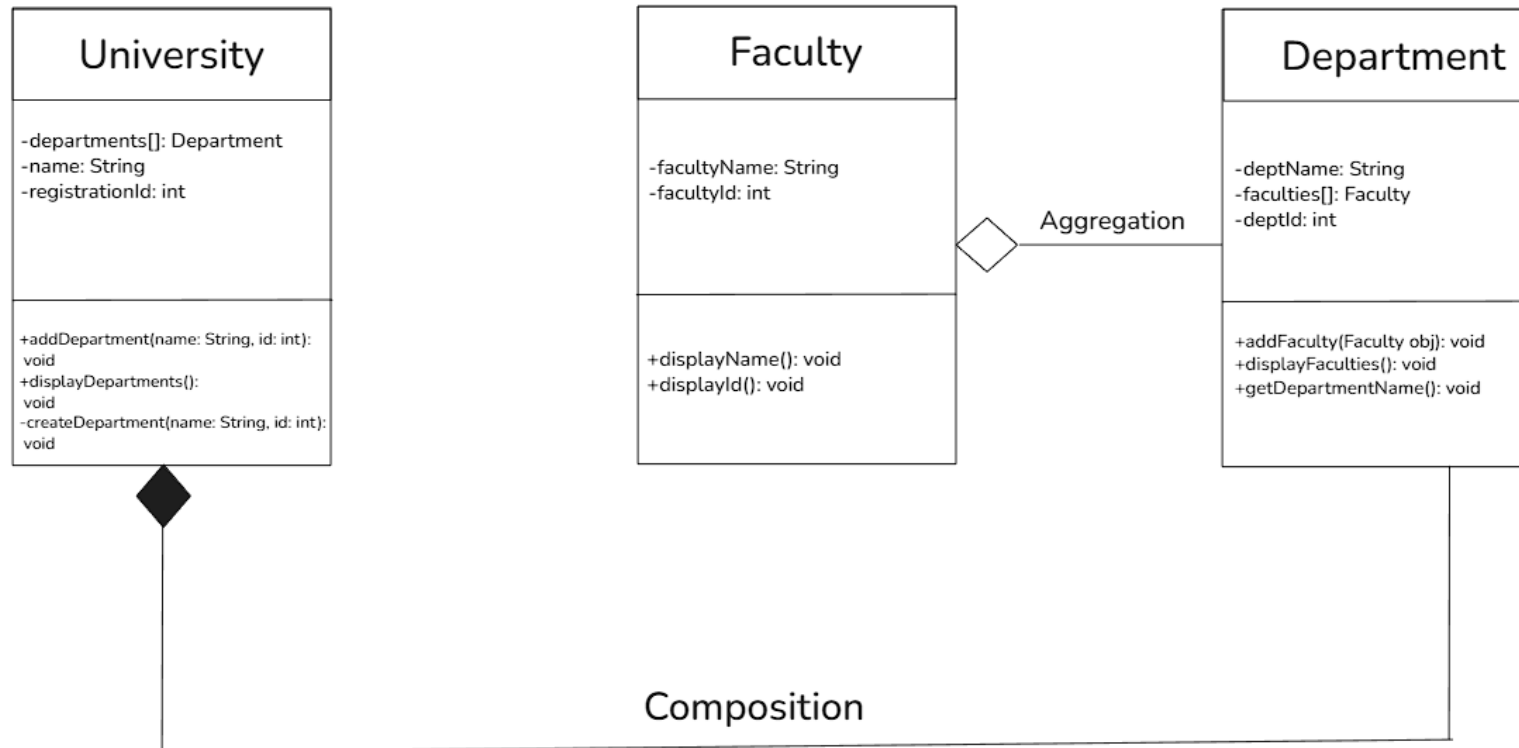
University

-departments[]: Department
-name: String
-registrationId: int

+addDepartment(name: String, id: int): void
+displayDepartments(): void
-createDepartment(name: String, id: int): void

Faculty

-facultyName: String
-facultyId: int

+displayName(): void
+displayId(): void

Aggregation

Department

-deptName: String
-faculties[]: Faculty
-deptId: int

+addFaculty(Faculty obj): void
+displayFaculties(): void
+getDepartmentName(): void

Composition